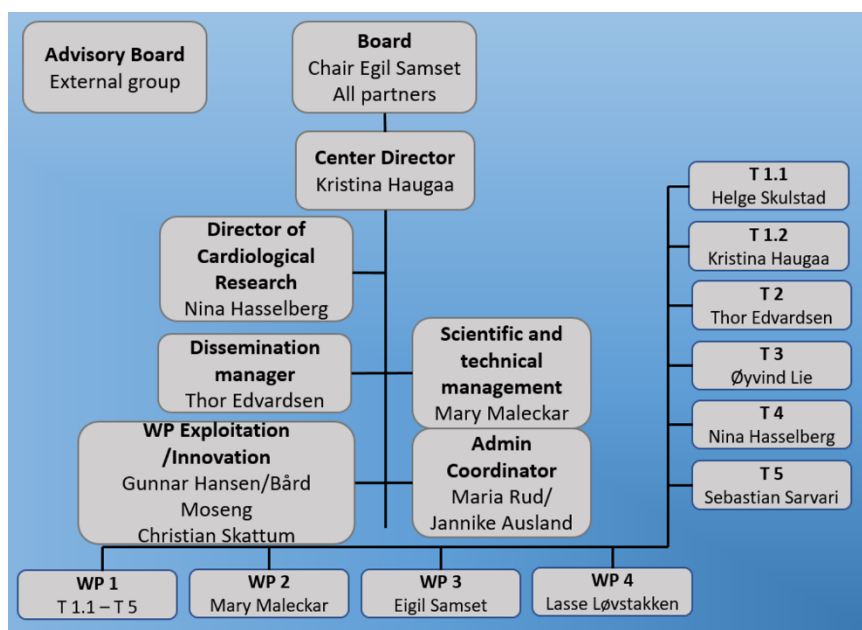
**Advisory Board**
External group

**Board**
Chair Egil Samset
All partners

**Center Director**
Kristina Haugaa

**Director of Cardiological Research**
Nina Hasselberg

**Dissemination manager**
Thor Edvardsen

**Scientific and technical management**
Mary Maleckar

**WP Exploitation /Innovation**
Gunnar Hansen/Bård Moseng
Christian Skattum

**Admin Coordinator**
Maria Rud/
Jannike Ausland

**T 1.1**
Helge Skulstad

**T 1.2**
Kristina Haugaa

**T 2**
Thor Edvardsen

**T 3**
Øyvind Lie

**T 4**
Nina Hasselberg

**T 5**
Sebastian Sarvari

**WP 1**
T 1.1 – T 5

**WP 2**
Mary Maleckar

**WP 3**
Eigil Samset

**WP 4**
Lasse Løvstakken